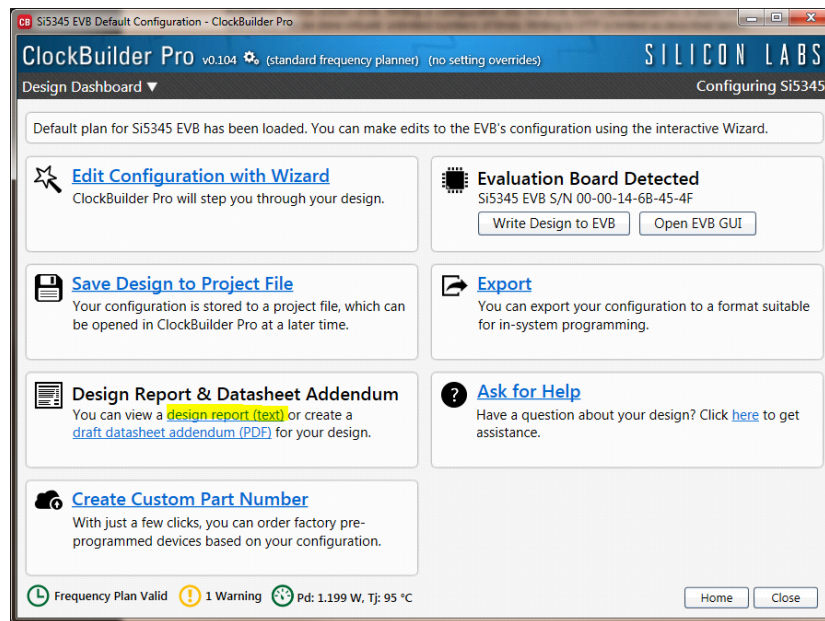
CB Si5345 EVB Default Configuration - ClockBuilder Pro

ClockBuilder Pro v0.104 (standard frequency planner) (no setting overrides)

SILICON LABS

Design Dashboard ▼

Configuring Si5345

Default plan for Si5345 EVB has been loaded. You can make edits to the EVB's configuration using the interactive Wizard.

Edit Configuration with Wizard
ClockBuilder Pro will step you through your design.

Evaluation Board Detected
Si5345 EVB S/N 00-00-14-6B-45-4F

Write Design to EVB

Open EVB GUI

Save Design to Project File
Your configuration is stored to a project file, which can be opened in ClockBuilder Pro at a later time.

Export
You can export your configuration to a format suitable for in-system programming.

Design Report & Datasheet Addendum
You can view a design report (text) or create a draft datasheet addendum (PDF) for your design.

Ask for Help
Have a question about your design? Click here to get assistance.

Create Custom Part Number
With just a few clicks, you can order factory pre-programmed devices based on your configuration.

Frequency Plan Valid

1 Warning

Pd: 1.199 W, Tj: 95 °C

Home

Close